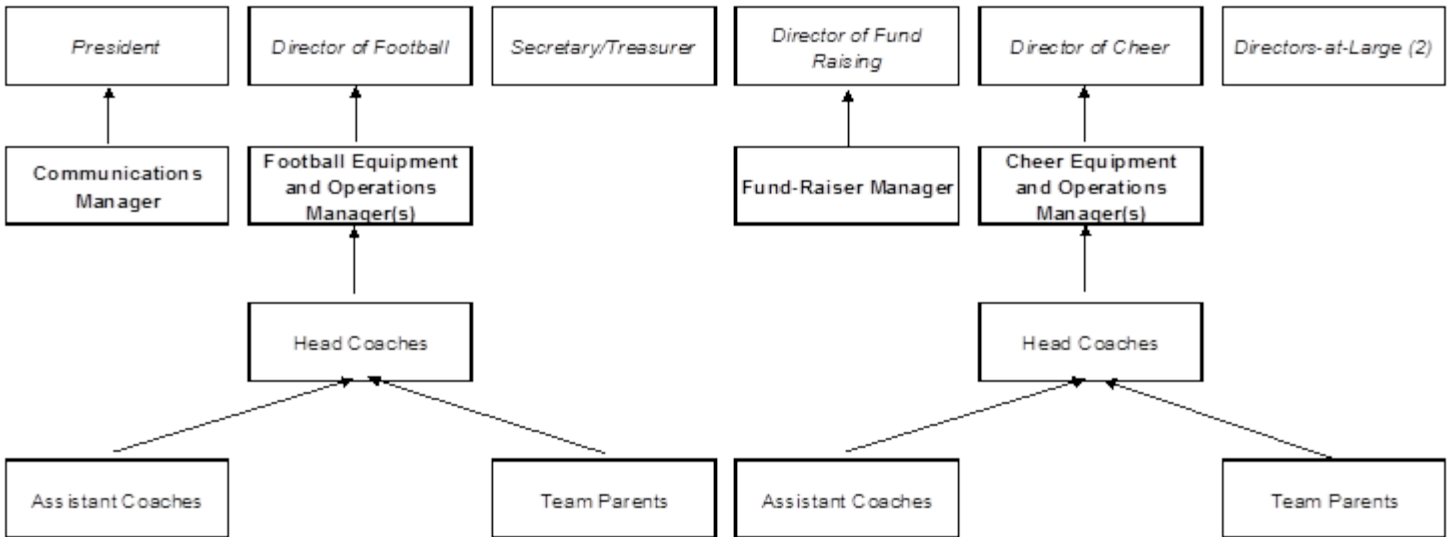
President

Director of Football

Secretary/Treasurer

Director of Fund Raising

Director of Cheer

Directors-at-Large (2)

Communications Manager

Football Equipment and Operations Manager(s)

Fund-Raiser Manager

Cheer Equipment and Operations Manager(s)

Head Coaches

Head Coaches

Assistant Coaches

Team Parents

Assistant Coaches

Team Parents